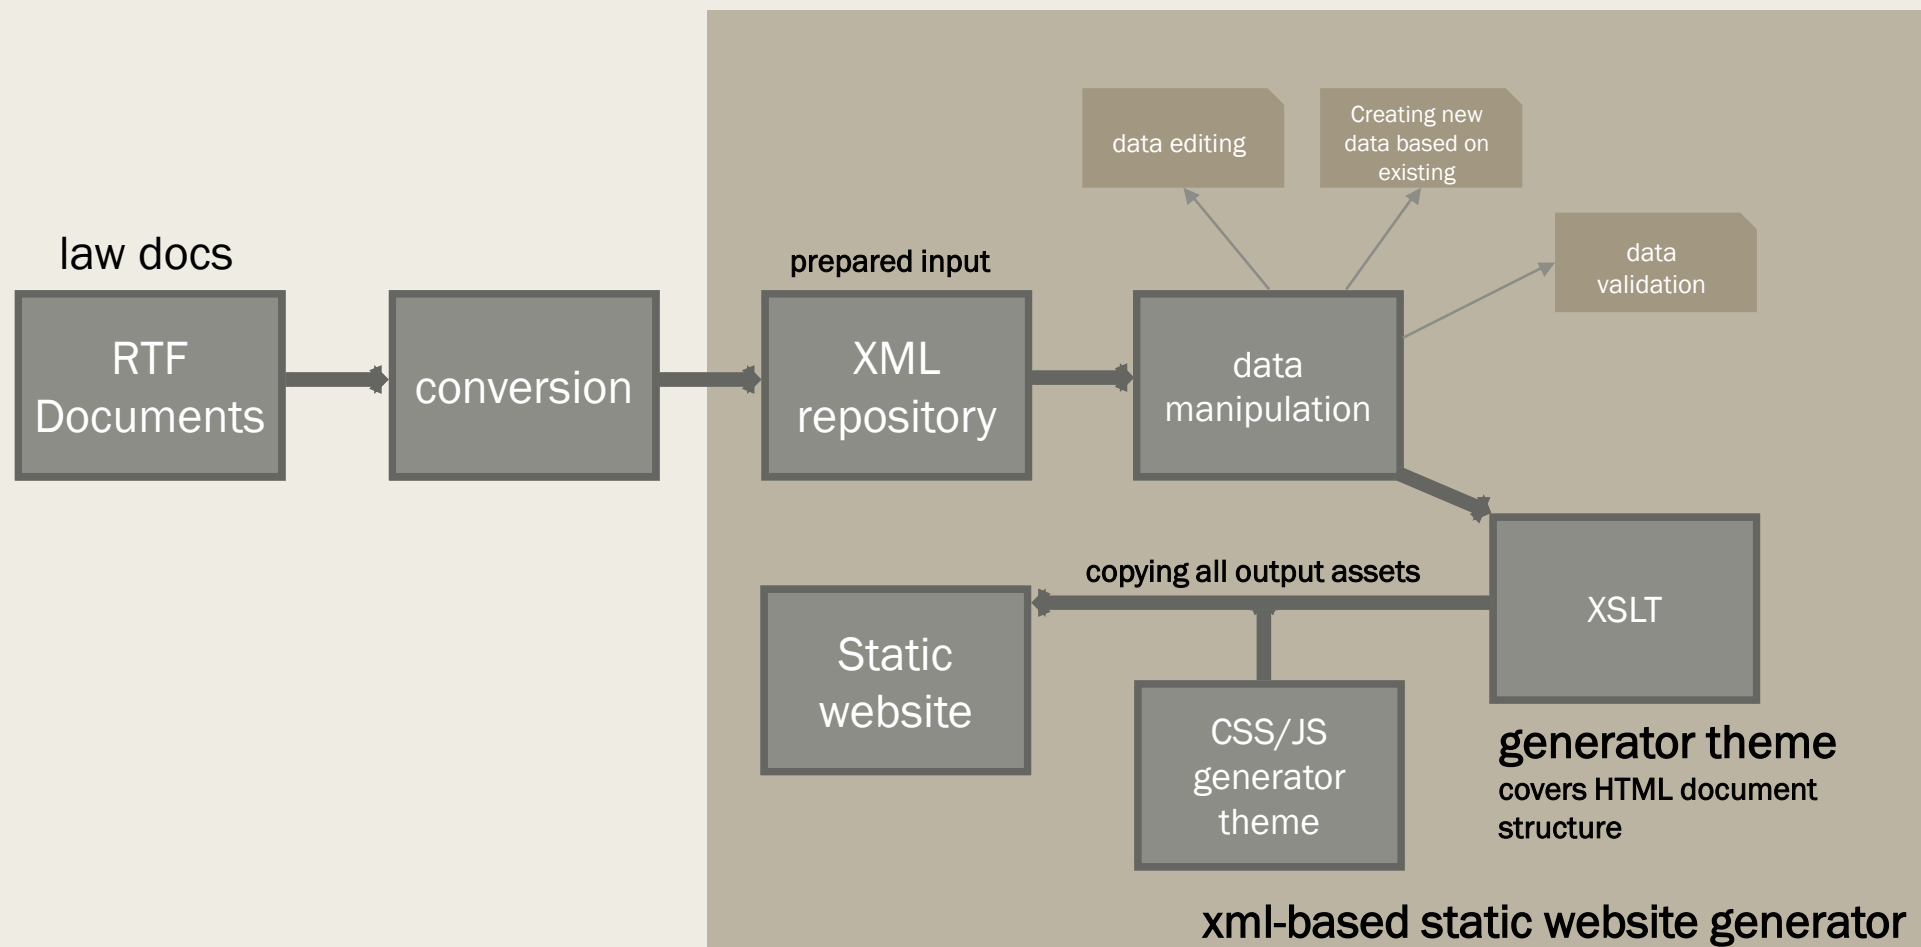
law docs

RTF Documents

conversion

prepared input

XML repository

data manipulation

data editing

Creating new data based on existing

data validation

XSLT

copying all output assets

Static website

CSS/JS generator theme

generator theme
covers HTML document structure

xml-based static website generator